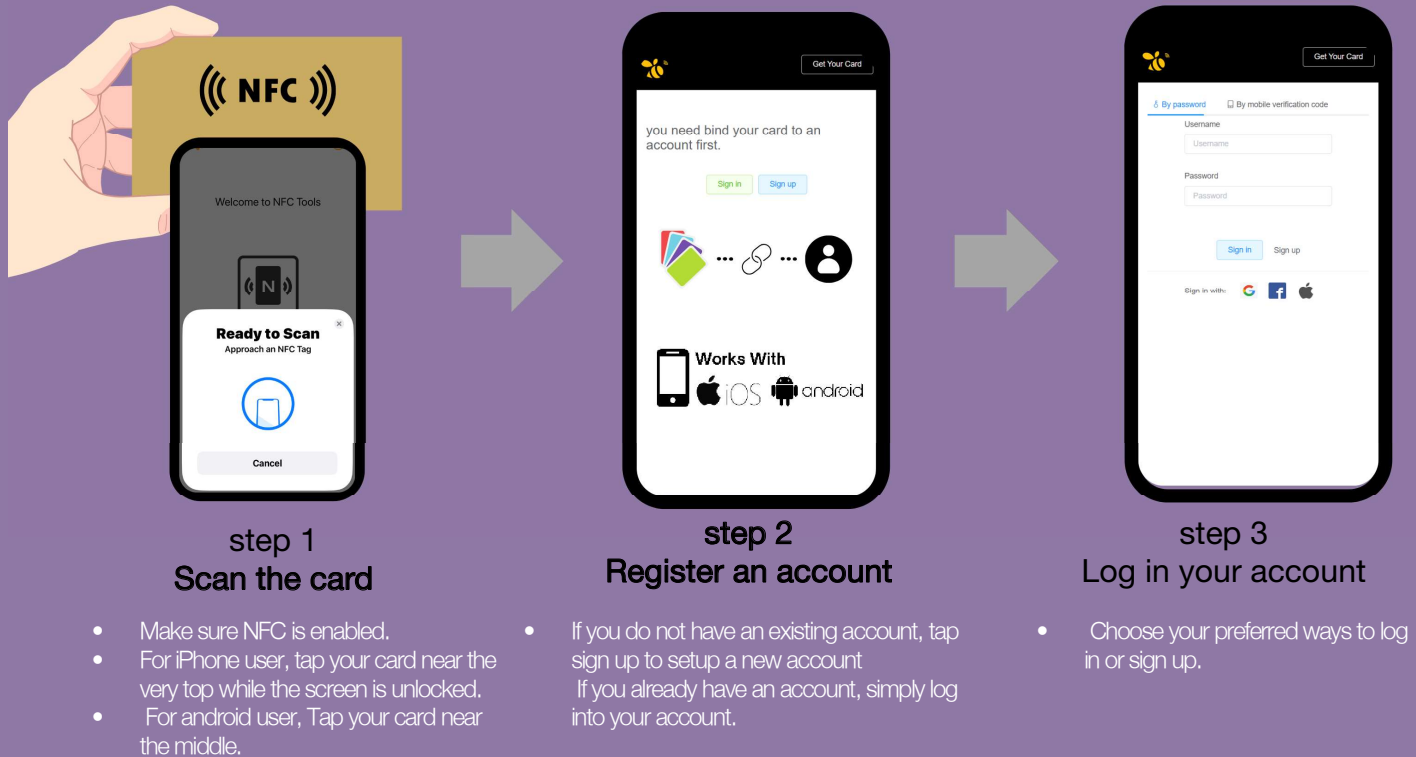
NFC

Welcome to NFC Tools

N

Ready to Scan
Approach an NFC Tag

Cancel

step 1
Scan the card

- Make sure NFC is enabled.
- For iPhone user, tap your card near the very top while the screen is unlocked.
- For android user, Tap your card near the middle.

Get Your Card

you need bind your card to an account first.

Sign in Sign up

Works With
iOS android

step 2
Register an account

- If you do not have an existing account, tap sign up to setup a new account
If you already have an account, simply log into your account.

Get Your Card

By password By mobile verification code

Username
Username

Password
Password

Sign in Sign up

Sign in with:

step 3
Log in your account

- Choose your preferred ways to log in or sign up.